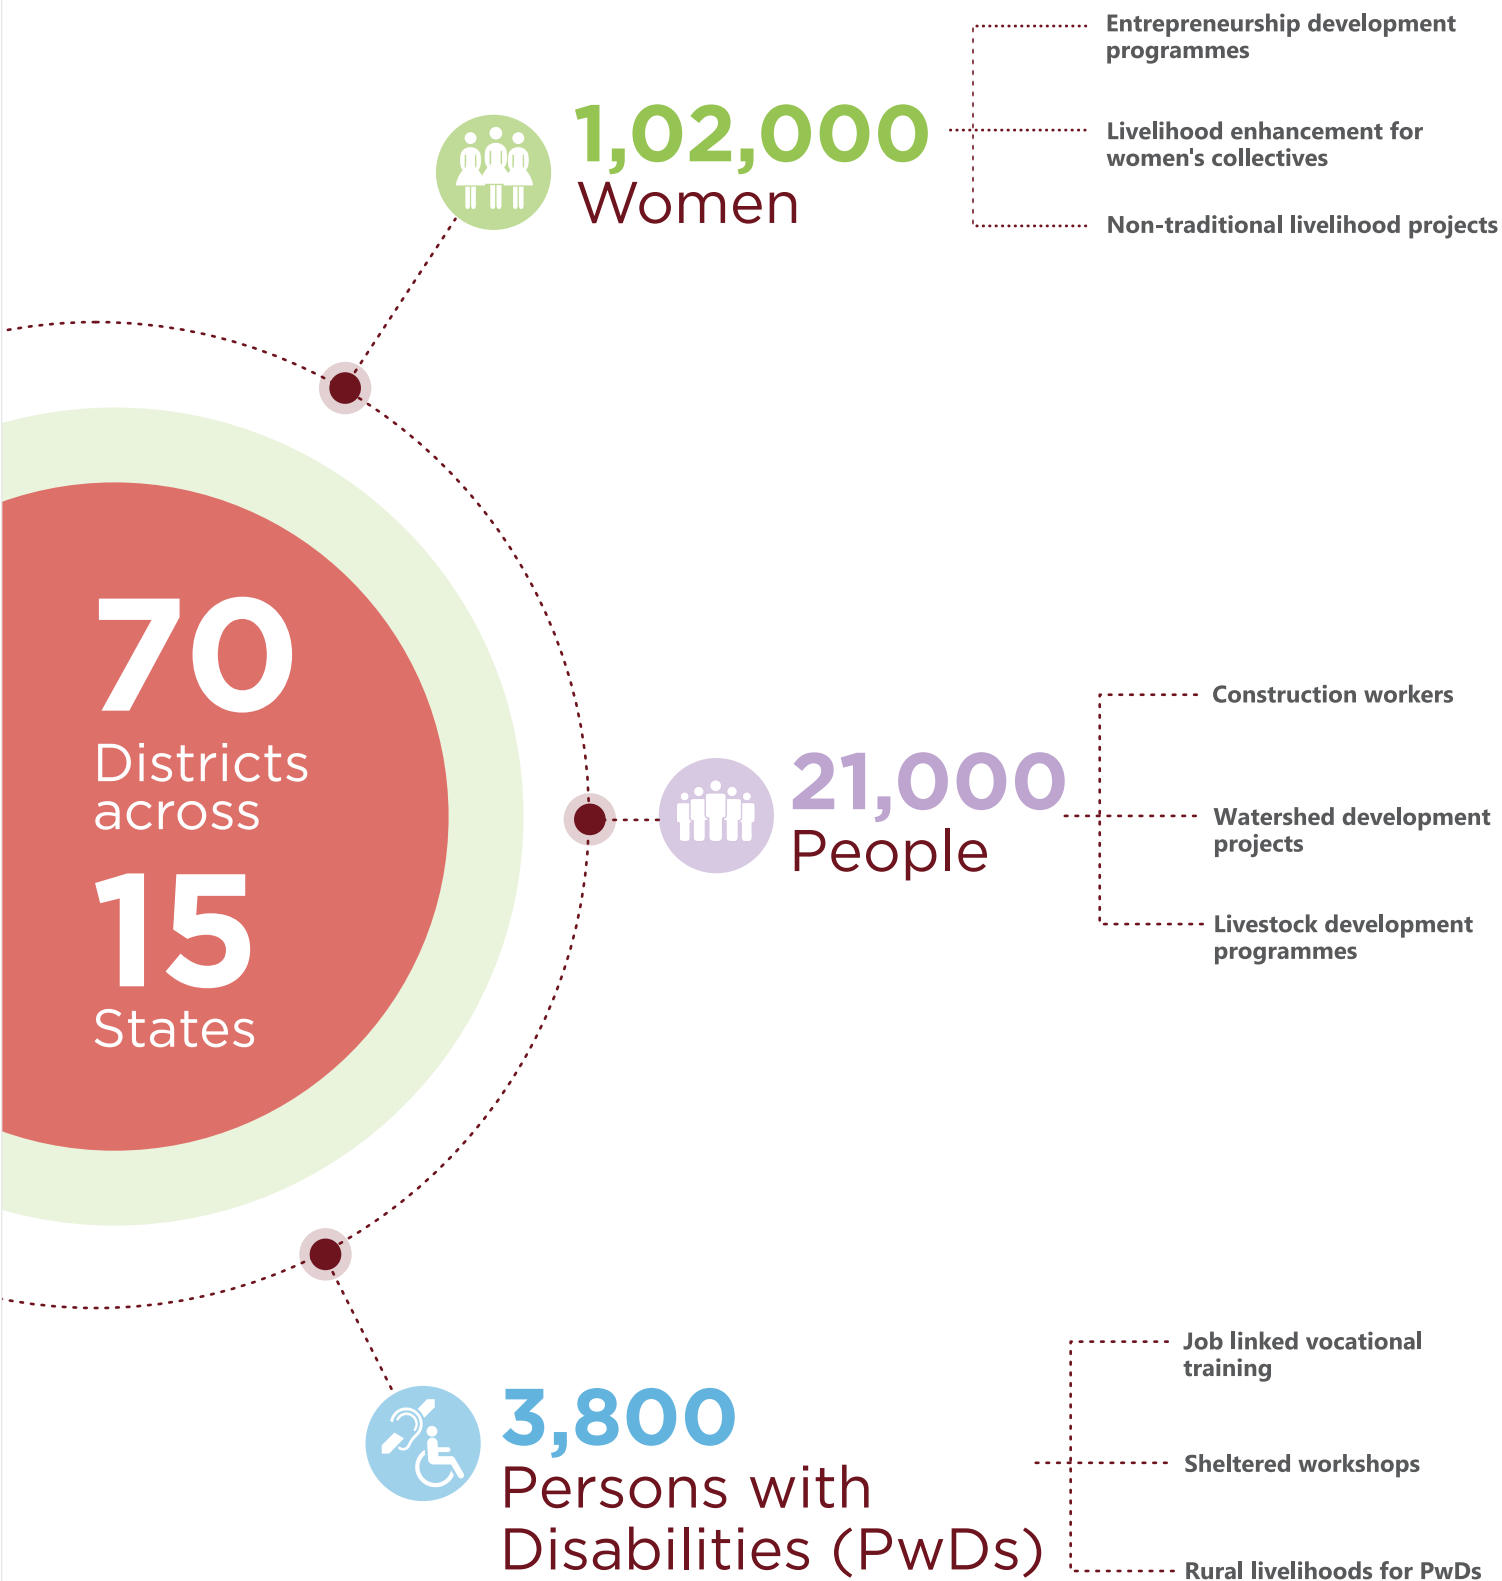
1,02,000
Women

Entrepreneurship development programmes

Livelihood enhancement for women's collectives

Non-traditional livelihood projects

70
Districts across
15
States

21,000
People

Construction workers

Watershed development projects

Livestock development programmes

3,800
Persons with Disabilities (PwDs)

Job linked vocational training

Sheltered workshops

Rural livelihoods for PwDs